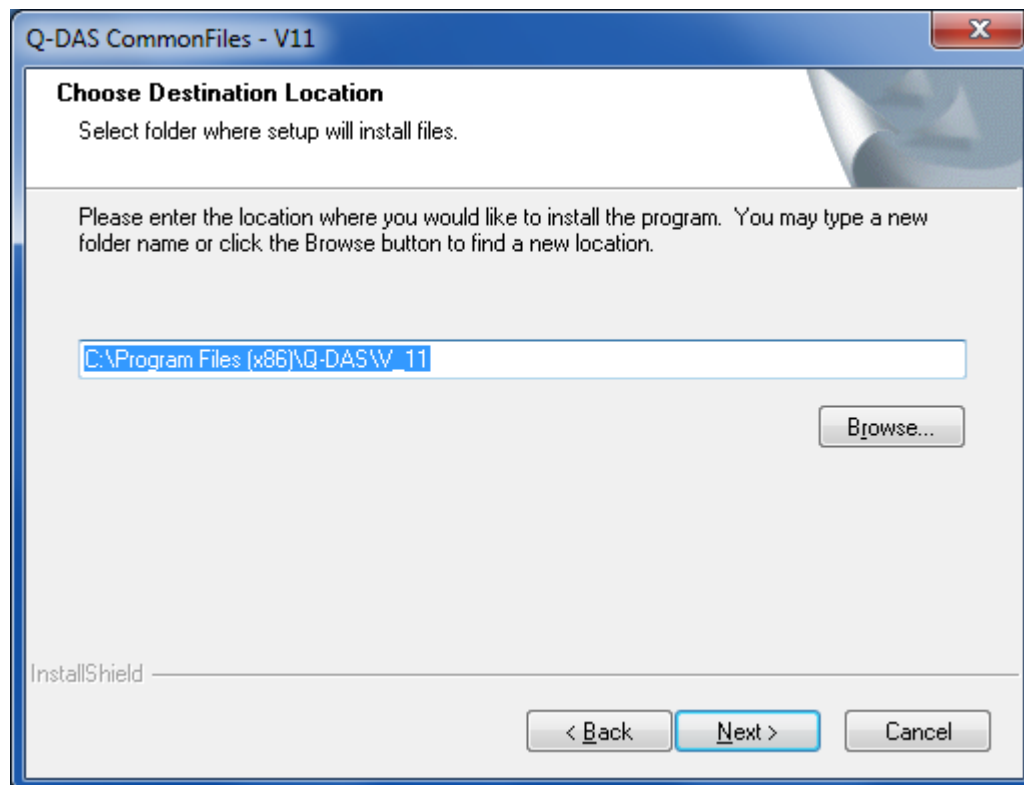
Q-DAS CommonFiles - V11

Choose Destination Location

Select folder where setup will install files.

Please enter the location where you would like to install the program. You may type a new folder name or click the Browse button to find a new location.

C:\Program Files (x86)\Q-DAS\V_11

Browse...

InstallShield

< Back

Next >

Cancel